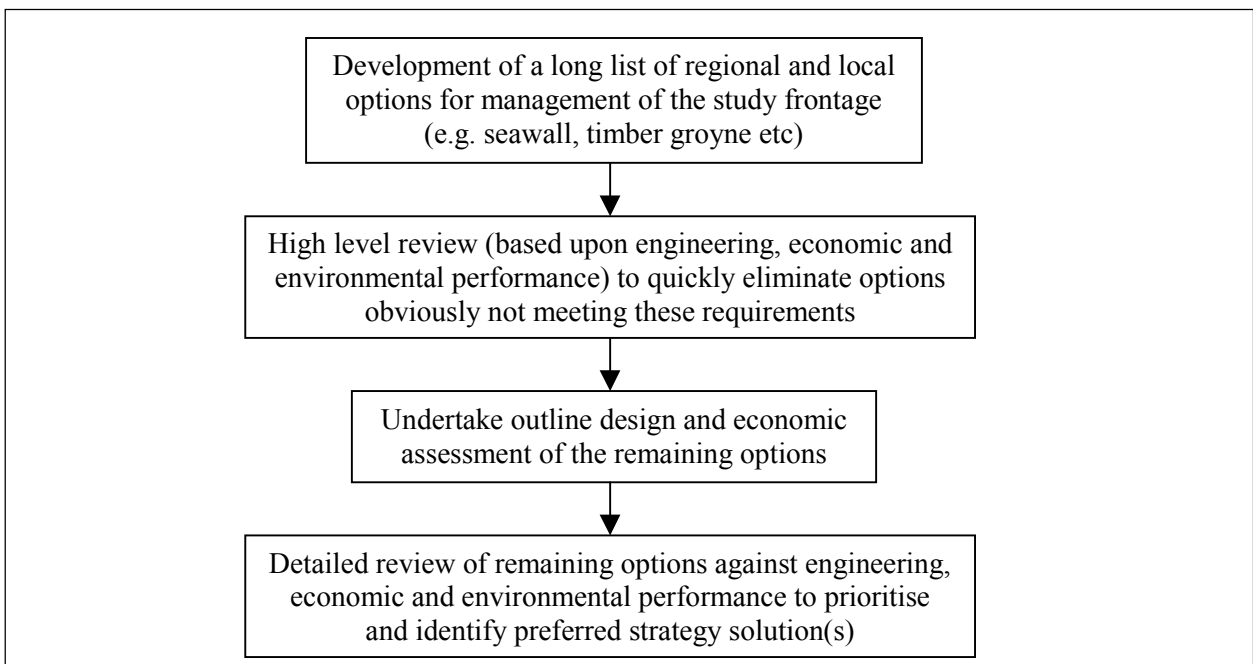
Development of a long list of regional and local options for management of the study frontage (e.g. seawall, timber groyne etc)

High level review (based upon engineering, economic and environmental performance) to quickly eliminate options obviously not meeting these requirements

Undertake outline design and economic assessment of the remaining options

Detailed review of remaining options against engineering, economic and environmental performance to prioritise and identify preferred strategy solution(s)